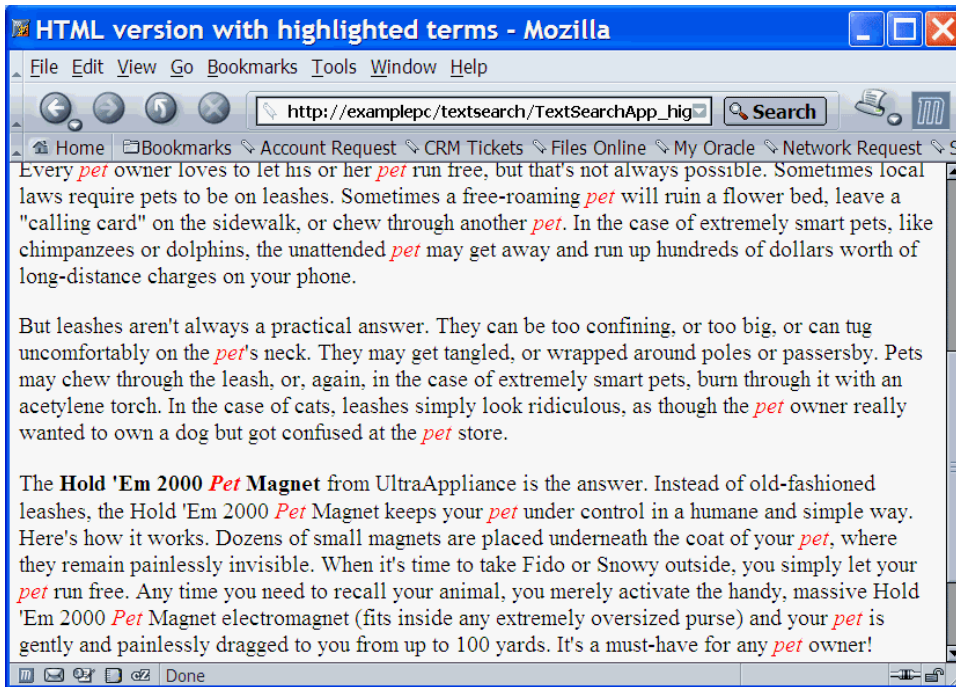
HTML version with highlighted terms - Mozilla

File Edit View Go Bookmarks Tools Window Help

http://examplepc/textsearch/TextSearchApp_hig

Search

Home Bookmarks Account Request CRM Tickets Files Online My Oracle Network Request

Every pet owner loves to let his or her pet run free, but that's not always possible. Sometimes local laws require pets to be on leashes. Sometimes a free-roaming pet will ruin a flower bed, leave a "calling card" on the sidewalk, or chew through another pet. In the case of extremely smart pets, like chimpanzees or dolphins, the unattended pet may get away and run up hundreds of dollars worth of long-distance charges on your phone.

But leashes aren't always a practical answer. They can be too confining, or too big, or can tug uncomfortably on the pet's neck. They may get tangled, or wrapped around poles or passersby. Pets may chew through the leash, or, again, in the case of extremely smart pets, burn through it with an acetylene torch. In the case of cats, leashes simply look ridiculous, as though the pet owner really wanted to own a dog but got confused at the pet store.

The **Hold 'Em 2000 Pet Magnet** from UltraAppliance is the answer. Instead of old-fashioned leashes, the Hold 'Em 2000 Pet Magnet keeps your pet under control in a humane and simple way. Here's how it works. Dozens of small magnets are placed underneath the coat of your pet, where they remain painlessly invisible. When it's time to take Fido or Snowy outside, you simply let your pet run free. Any time you need to recall your animal, you merely activate the handy, massive Hold 'Em 2000 Pet Magnet electromagnet (fits inside any extremely oversized purse) and your pet is gently and painlessly dragged to you from up to 100 yards. It's a must-have for any pet owner!

Done